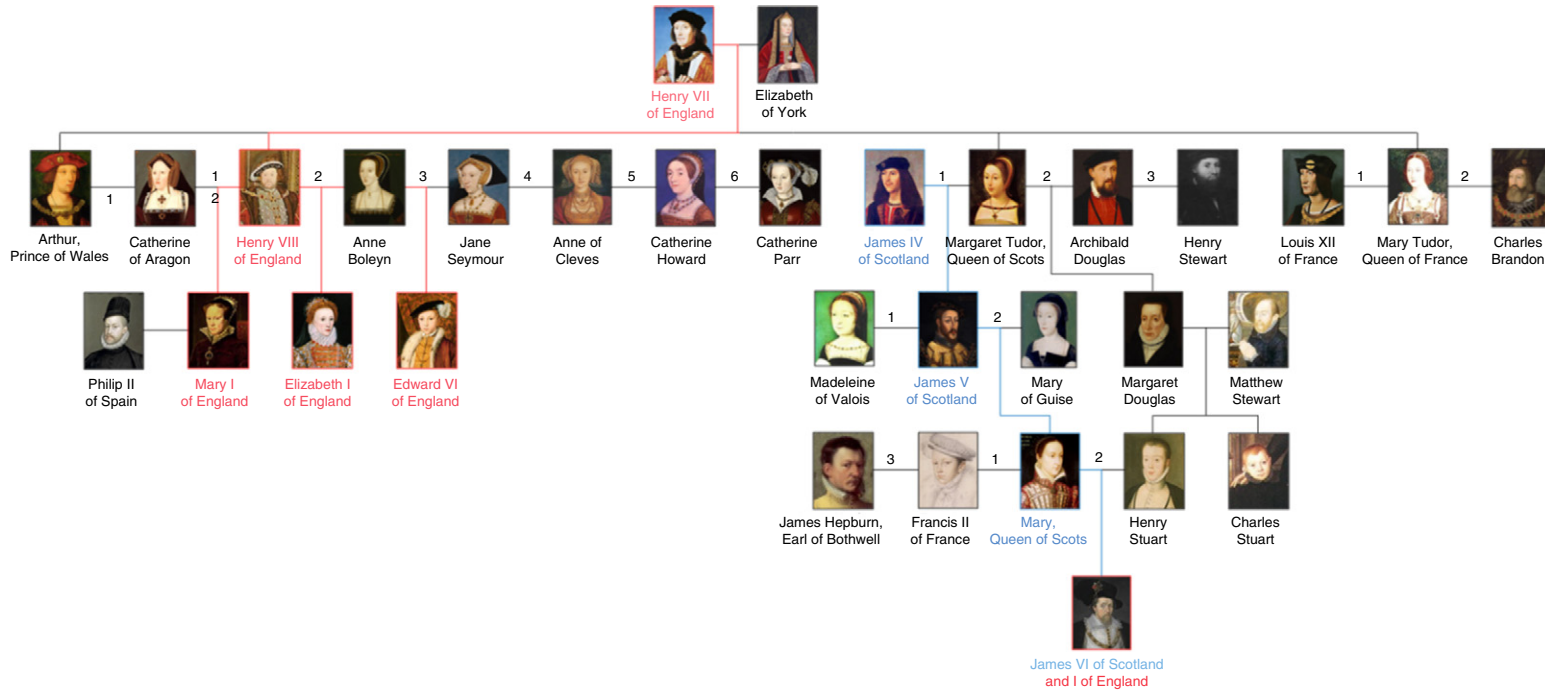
Henry VII of England

Elizabeth of York

Arthur, Prince of Wales

1

Catherine of Aragon

1

2

Henry VIII of England

2

Anne Boleyn

3

Jane Seymour

4

Anne of Cleves

5

Catherine Howard

6

Catherine Parr

James IV of Scotland

1

Margaret Tudor, Queen of Scots

2

Archibald Douglas

3

Henry Stewart

Louis XII of France

1

Mary Tudor, Queen of France

2

Charles Brandon

Philip II of Spain

Mary I of England

Elizabeth I of England

Edward VI of England

Madeleine of Valois

1

James V of Scotland

2

Mary of Guise

Margaret Douglas

Matthew Stewart

James Hepburn, Earl of Bothwell

3

Francis II of France

1

Mary, Queen of Scots

2

Henry Stuart

Charles Stuart

James VI of Scotland and I of England